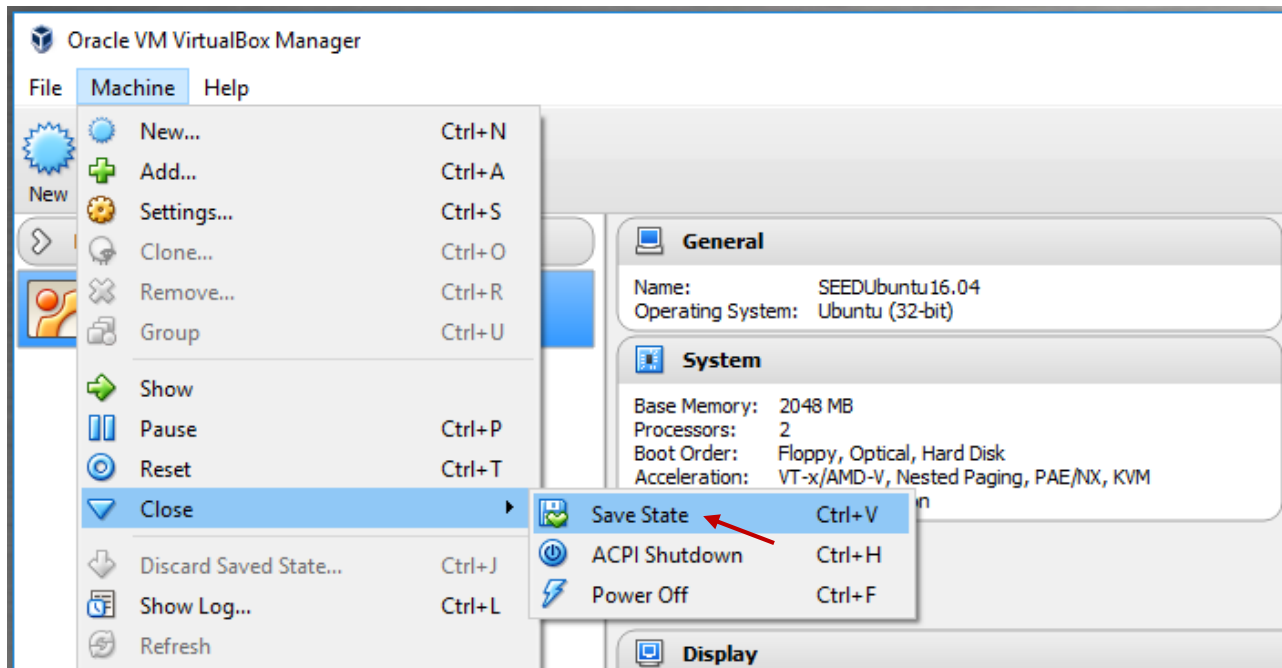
Oracle VM VirtualBox Manager

File Machine Help

New

New... Ctrl+N
Add... Ctrl+A
Settings... Ctrl+S
Clone... Ctrl+O
Remove... Ctrl+R
Group Ctrl+U
Show
Pause Ctrl+P
Reset Ctrl+T
Close
Discard Saved State... Ctrl+J
Show Log... Ctrl+L
Refresh

Save State Ctrl+V
ACPI Shutdown Ctrl+H
Power Off Ctrl+F

General
Name: SEEDUbuntu16.04
Operating System: Ubuntu (32-bit)

System
Base Memory: 2048 MB
Processors: 2
Boot Order: Floppy, Optical, Hard Disk
Acceleration: VT-x/AMD-V, Nested Paging, PAE/NX, KVM
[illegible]n

Display